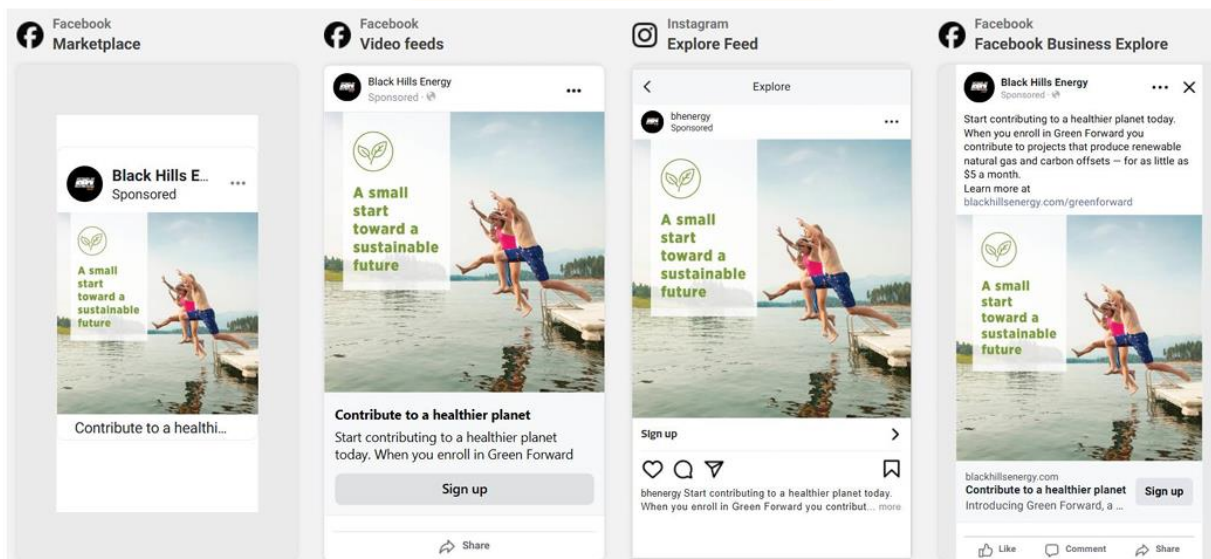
Facebook
Marketplace

Black Hills E...
Sponsored
...

A small start toward a sustainable future

Contribute to a healthi...

Facebook
Video feeds

Black Hills Energy
Sponsored
...

A small start toward a sustainable future

Contribute to a healthier planet

Start contributing to a healthier planet today. When you enroll in Green Forward

Sign up

Share

Instagram
Explore Feed

<
Explore

bhenergy
Sponsored
...

A small start toward a sustainable future

Sign up
>

bhenergy Start contributing to a healthier planet today. When you enroll in Green Forward you contribut... more

Facebook
Facebook Business Explore

Black Hills Energy
Sponsored
... X

Start contributing to a healthier planet today. When you enroll in Green Forward you contribute to projects that produce renewable natural gas and carbon offsets — for as little as $5 a month.
Learn more at blackhillsenergy.com/greenforward

A small start toward a sustainable future

blackhillsenergy.com
Contribute to a healthier planet
Introducing Green Forward, a ...
Sign up

Like
Comment
Share